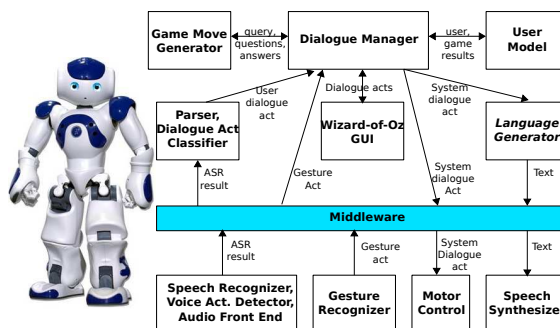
Game Move Generator

query, questions, answers

Dialogue Manager

user, game results

User Model

User dialogue act

Dialogue acts

System dialogue act

Parser, Dialogue Act Classifier

Wizard-of-Oz GUI

Language Generator

ASR result

Gesture Act

System dialogue Act

Text

Middleware

ASR result

Gesture act

System Dialogue act

Text

Speech Recognizer, Voice Act. Detector, Audio Front End

Gesture Recognizer

Motor Control

Speech Synthesizer